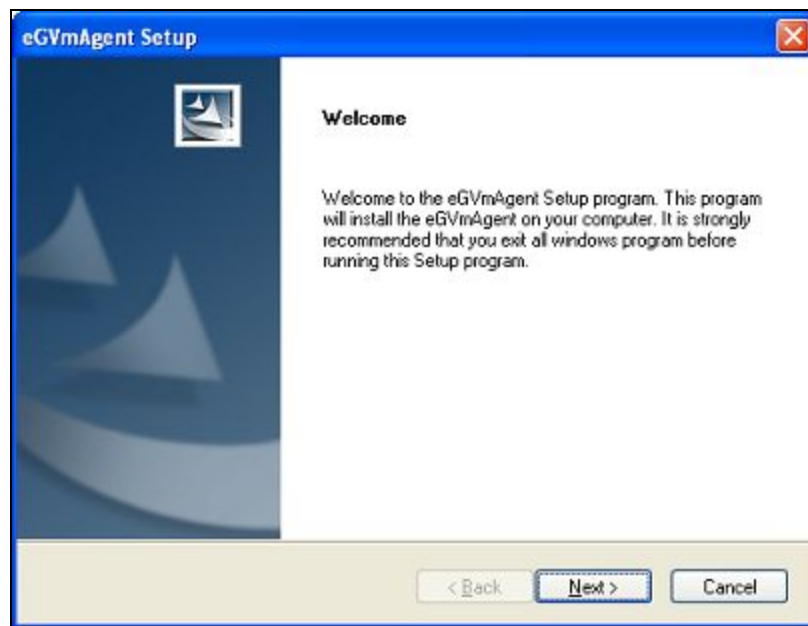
eGVmAgent Setup

Welcome

Welcome to the eGVmAgent Setup program. This program will install the eGVmAgent on your computer. It is strongly recommended that you exit all windows program before running this Setup program.

< Back

Next >

Cancel